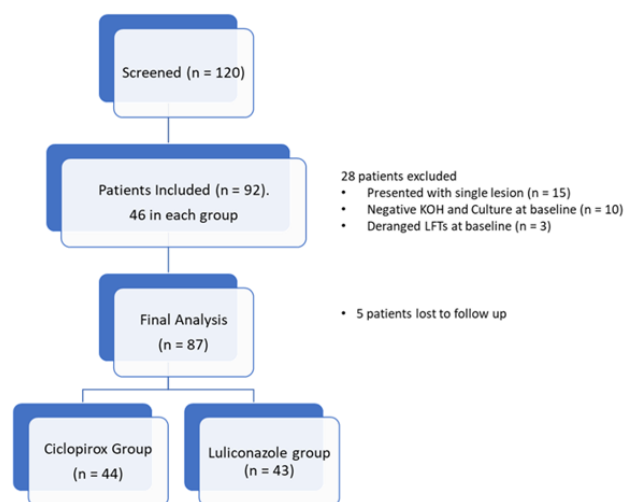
Screened (n = 120)

Patients Included (n = 92). 46 in each group

28 patients excluded
• Presented with single lesion (n = 15)
• Negative KOH and Culture at baseline (n = 10)
• Deranged LFTs at baseline (n = 3)

Final Analysis (n = 87)

• 5 patients lost to follow up

Ciclopirox Group (n = 44)

Luliconazole group (n = 43)